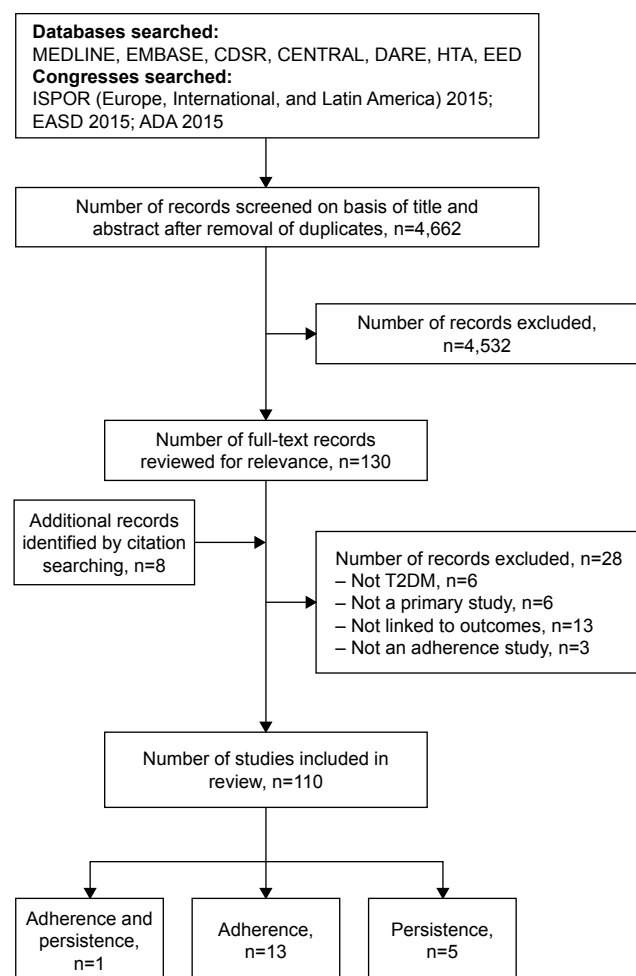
**Databases searched:**
MEDLINE, EMBASE, CDSR, CENTRAL, DARE, HTA, EED
**Congresses searched:**
ISPOR (Europe, International, and Latin America) 2015; EASD 2015; ADA 2015

Number of records screened on basis of title and abstract after removal of duplicates, n=4,662

Number of records excluded, n=4,532

Number of full-text records reviewed for relevance, n=130

Additional records identified by citation searching, n=8

Number of records excluded, n=28
– Not T2DM, n=6
– Not a primary study, n=6
– Not linked to outcomes, n=13
– Not an adherence study, n=3

Number of studies included in review, n=110

Adherence and persistence, n=1

Adherence, n=13

Persistence, n=5